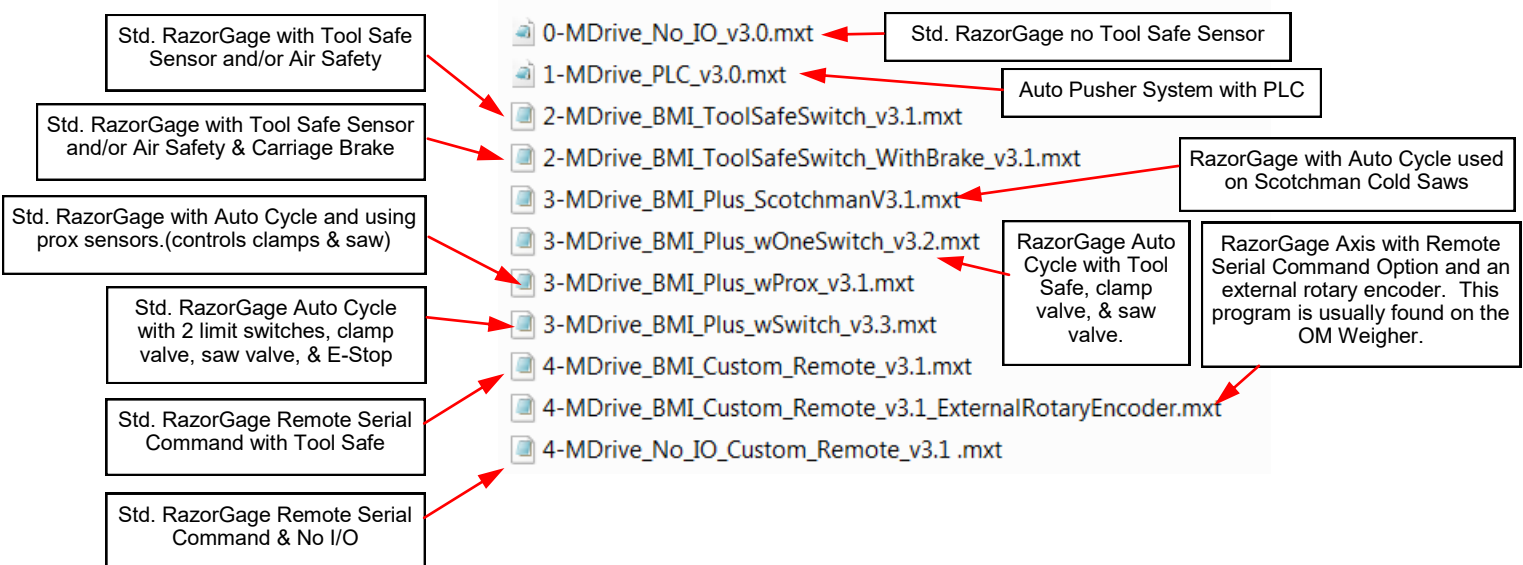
Std. RazorGage with Tool Safe Sensor and/or Air Safety

Std. RazorGage with Tool Safe Sensor and/or Air Safety & Carriage Brake

Std. RazorGage with Auto Cycle and using prox sensors.(controls clamps & saw)

Std. RazorGage Auto Cycle with 2 limit switches, clamp valve, saw valve, & E-Stop

Std. RazorGage Remote Serial Command with Tool Safe

Std. RazorGage Remote Serial Command & No I/O

0-MDrive_No_IO_v3.0.mxt
1-MDrive_PLC_v3.0.mxt
2-MDrive_BMI_ToolSafeSwitch_v3.1.mxt
2-MDrive_BMI_ToolSafeSwitch_WithBrake_v3.1.mxt
3-MDrive_BMI_Plus_ScotchmanV3.1.mxt
3-MDrive_BMI_Plus_wOneSwitch_v3.2.mxt
3-MDrive_BMI_Plus_wProx_v3.1.mxt
3-MDrive_BMI_Plus_wSwitch_v3.3.mxt
4-MDrive_BMI_Custom_Remote_v3.1.mxt
4-MDrive_BMI_Custom_Remote_v3.1_ExternalRotaryEncoder.mxt
4-MDrive_No_IO_Custom_Remote_v3.1 .mxt

Std. RazorGage no Tool Safe Sensor

Auto Pusher System with PLC

RazorGage with Auto Cycle used on Scotchman Cold Saws

RazorGage Auto Cycle with Tool Safe, clamp valve, & saw valve.

RazorGage Axis with Remote Serial Command Option and an external rotary encoder. This program is usually found on the OM Weigher.